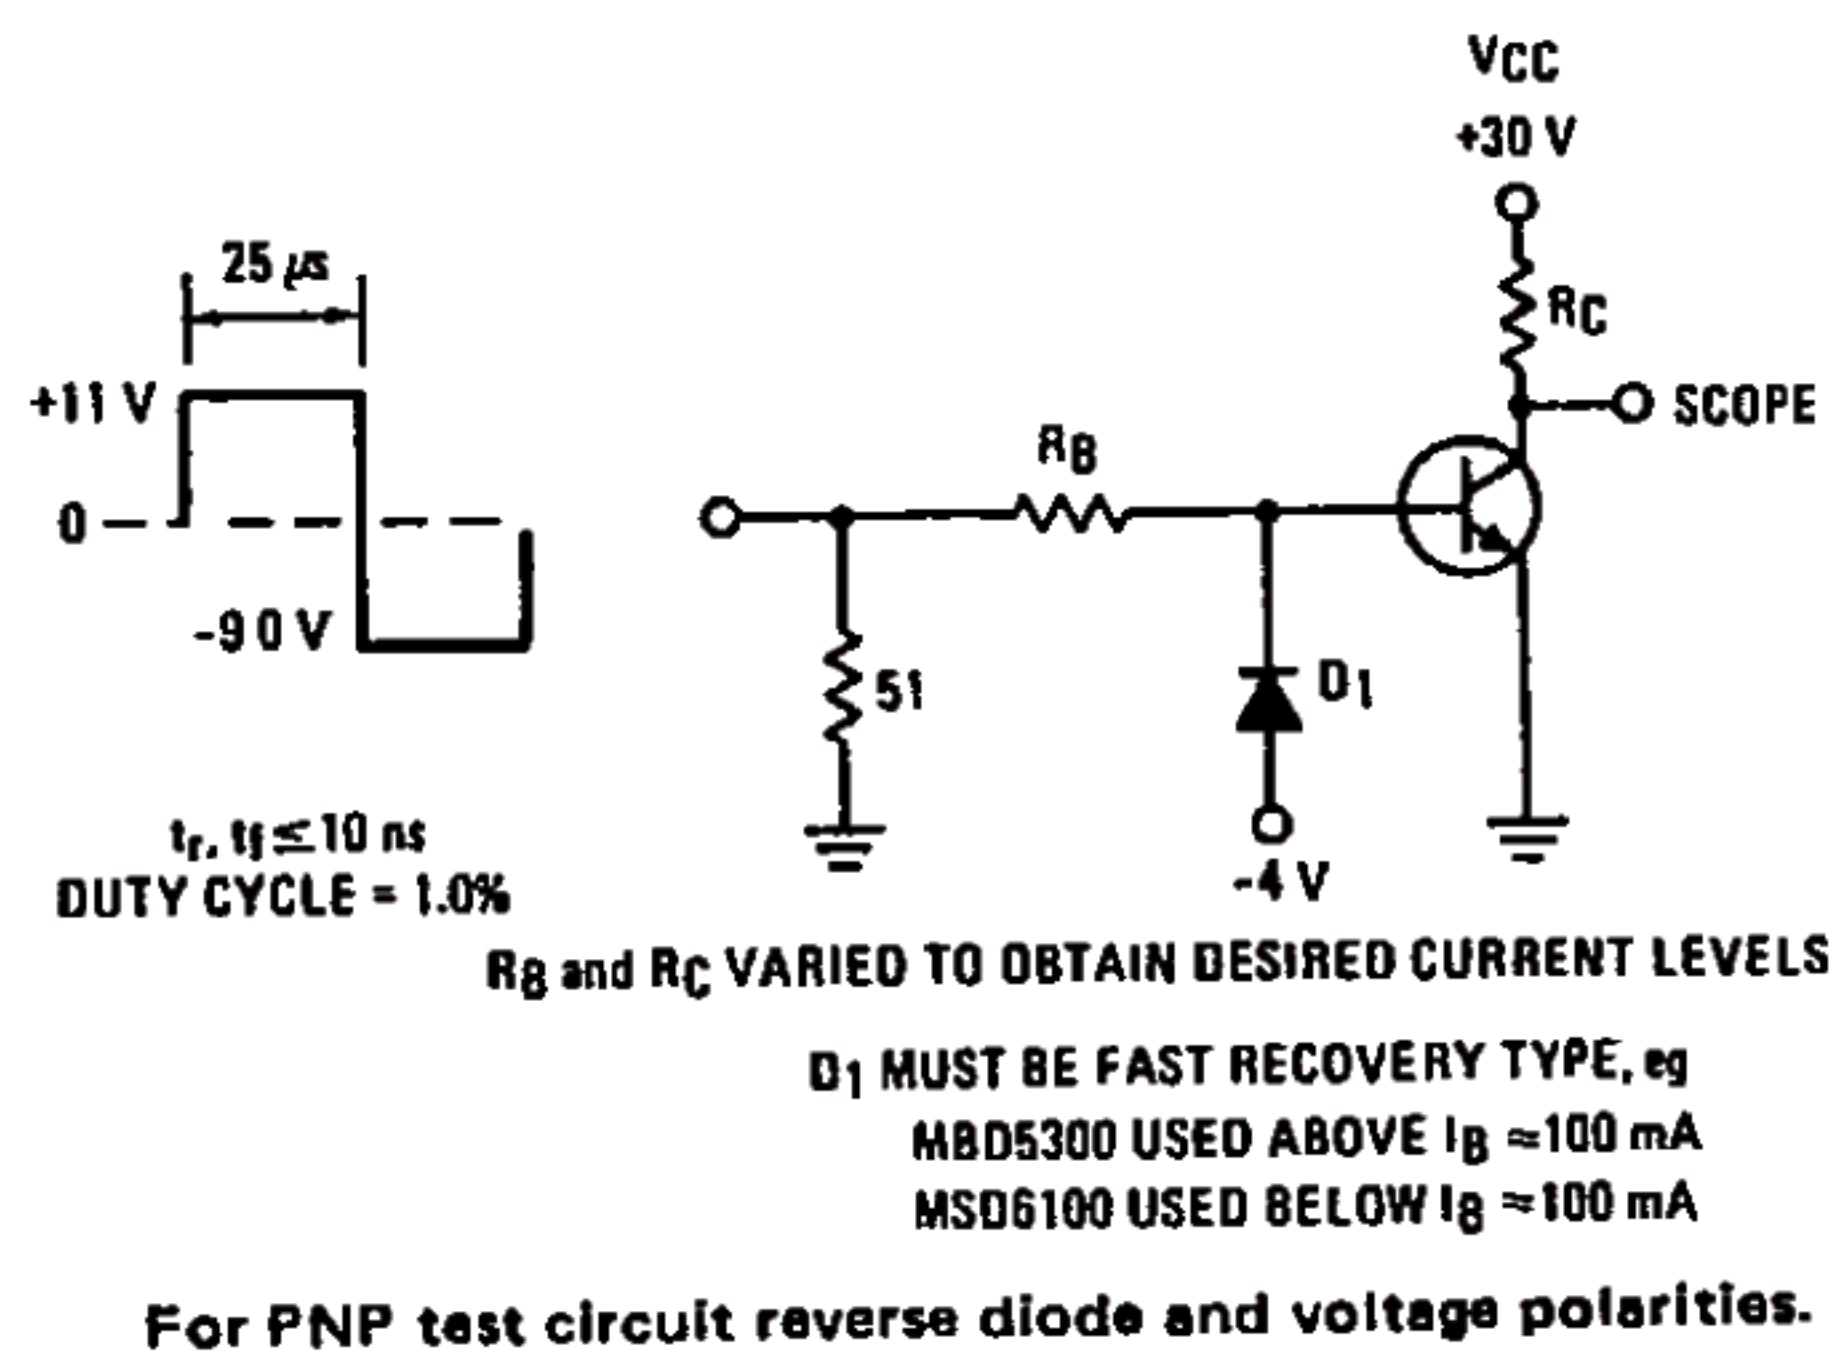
VCC
+30 V

25 μs

+11 V

0

-9 0 V

RC

SCOPE

RB

51

D1

-4 V

$t_r$, $t_f \leq 10$ ns
DUTY CYCLE = 1.0%

RB and RC VARIED TO OBTAIN DESIRED CURRENT LEVELS

D1 MUST BE FAST RECOVERY TYPE, eg
MBD5300 USED ABOVE $I_B \approx 100$ mA
MSD6100 USED BELOW $I_B \approx 100$ mA

For PNP test circuit reverse diode and voltage polarities.